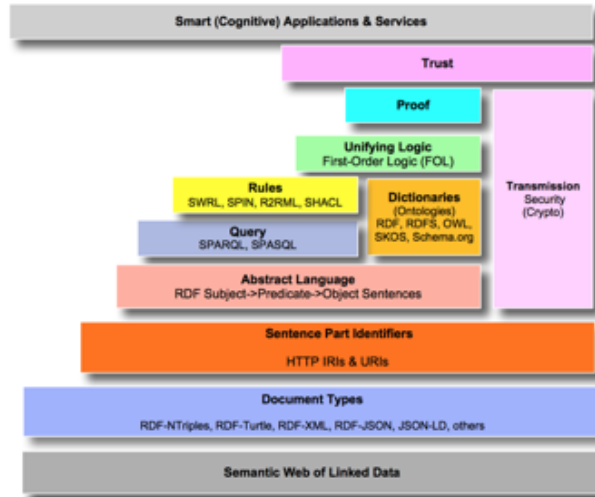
Smart (Cognitive) Applications & Services

Trust

Proof

Unifying Logic
First-Order Logic (FOL)

Rules
SWRL, SPIN, R2RML, SHACL

Dictionaries
(Ontologies)
RDF, RDFS, OWL, SKOS, Schema.org

Transmission
Security
(Crypto)

Query
SPARQL, SPASQL

Abstract Language
RDF Subject->Predicate->Object Sentences

Sentence Part Identifiers
HTTP IRIs & URIs

Document Types
RDF-NTriples, RDF-Turtle, RDF-XML, RDF-JSON, JSON-LD, others

Semantic Web of Linked Data